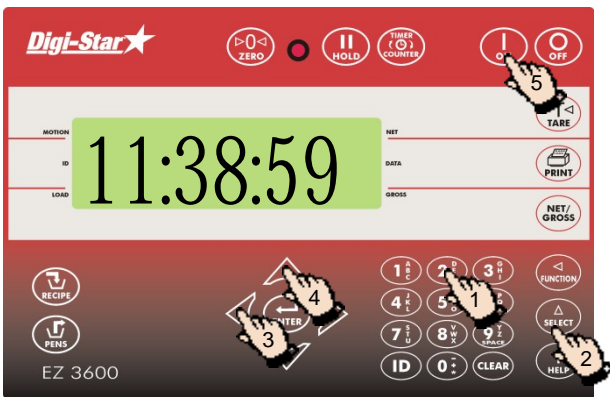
Digi-Star

ZERO
HOLD
TIMER COUNTER
ON
OFF

5

MOTION
ID
LOAD

11:38:59

NET
DATA
GROSS

TARE
PRINT
NET/ GROSS

RECIPE
PENS

4
ENTER
3

1 ABC
2 DEF
3 GHI
4 JKL
5
6
7 STU
8 VWX
9 YZ SPACE
ID
0
CLEAR

1

FUNCTION
SELECT
HELP

2

EZ 3600